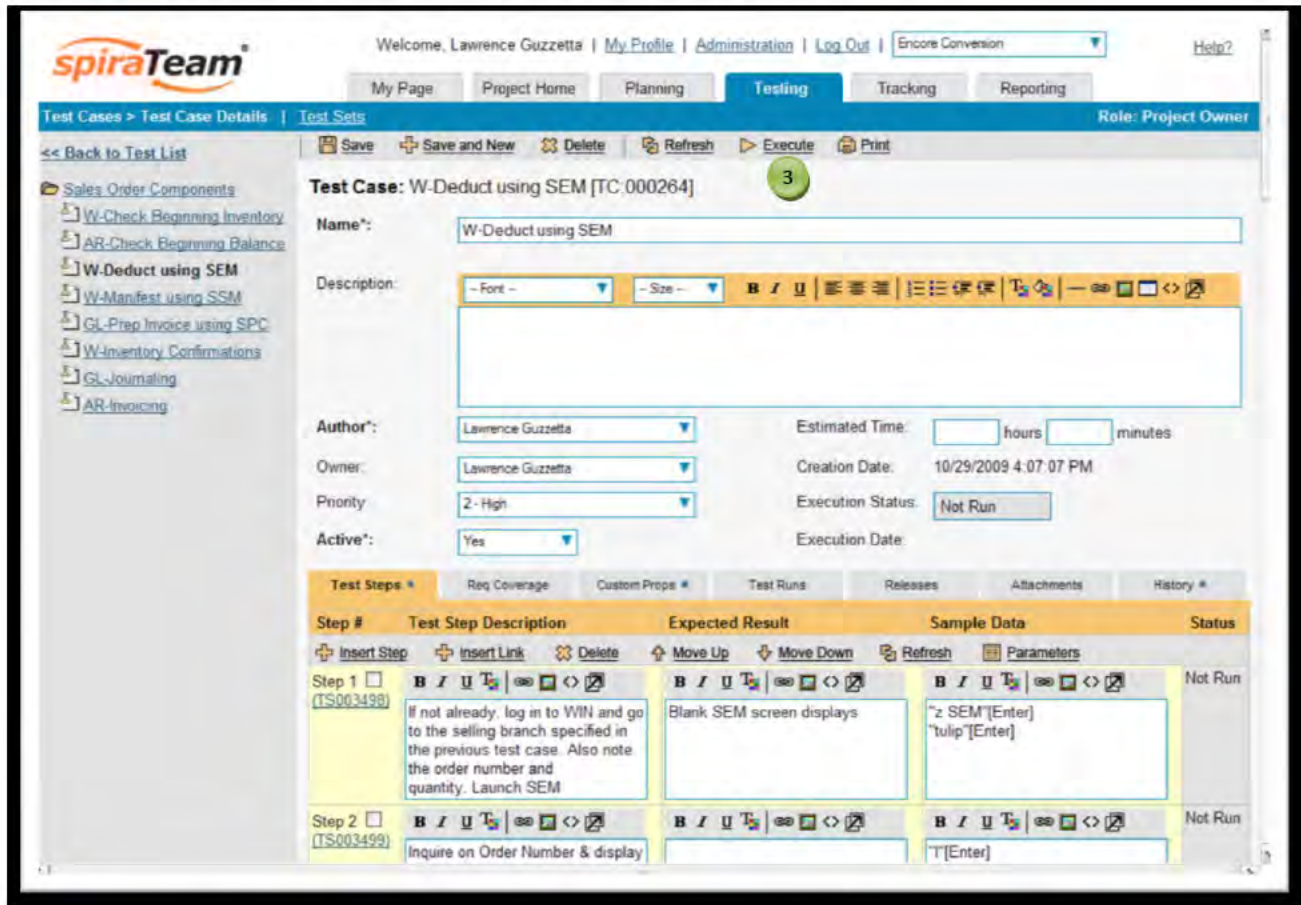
spiraTeam®

Welcome, Lawrence Guzzetta | My Profile | Administration | Log Out | Encore Conversion

Help?

My Page | Project Home | Planning | Testing | Tracking | Reporting

Test Cases > Test Case Details | Test Sets

Role: Project Owner

<< Back to Test List

Sales Order Components
W-Check Beginning Inventory
AR-Check Beginning Balance
W-Deduct using SEM
W-Manifest using SSM
GL-Prep Invoice using SPC
W-Inventory Confirmations
GL-Journaling
AR-Invoicing

Save | Save and New | Delete | Refresh | Execute | Print

3

Test Case: W-Deduct using SEM [TC:000264]

Name*: W-Deduct using SEM

Description: -- Font -- | -- Size -- | B I U

Author*: Lawrence Guzzetta

Estimated Time: hours minutes

Owner: Lawrence Guzzetta

Creation Date: 10/29/2009 4:07:07 PM

Priority: 2 - High

Execution Status: Not Run

Active*: Yes

Execution Date:

Test Steps | Req Coverage | Custom Props | Test Runs | Releases | Attachments | History

| Step # | Test Step Description | Expected Result | Sample Data | Status |
|---|---|---|---|---|
| Insert Step | Insert Link | Delete | Move Up | Move Down | Refresh | Parameters |
| Step 1 (TS003498) | If not already, log in to WIN and go to the selling branch specified in the previous test case. Also note the order number and quantity. Launch SEM | Blank SEM screen displays | "z SEM"[Enter] "tulip"[Enter] | Not Run |
| Step 2 (TS003499) | Inquire on Order Number & display | | "I"[Enter] | Not Run |